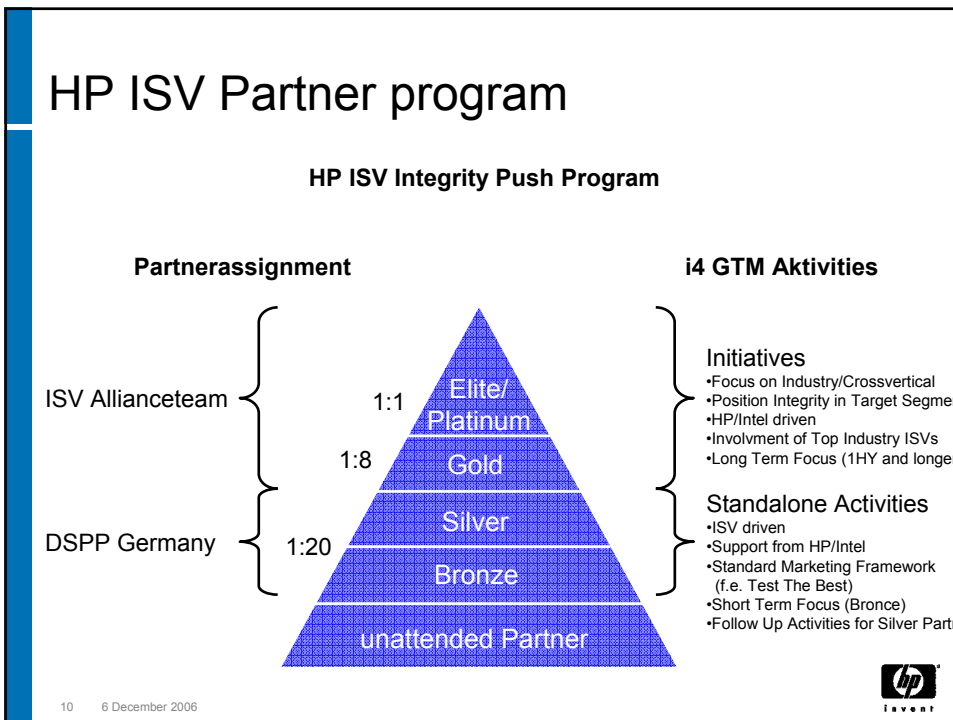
HP ISV Partner program

HP ISV Integrity Push Program

Partnerassignment

i4 GTM Aktivities

ISV Allianceteam

DSPP Germany

1:1

1:8

1:20

Elite/ Platinum

Gold

Silver

Bronze

unattended Partner

Initiatives
•Focus on Industry/Crossvertical
•Position Integrity in Target Segme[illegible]
•HP/Intel driven
•Involvment of Top Industry ISVs
•Long Term Focus (1HY and longe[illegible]

Standalone Activities
•ISV driven
•Support from HP/Intel
•Standard Marketing Framework (f.e. Test The Best)
•Short Term Focus (Bronce)
•Follow Up Activities for Silver Part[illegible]

hp
invent

10 6 December 2006